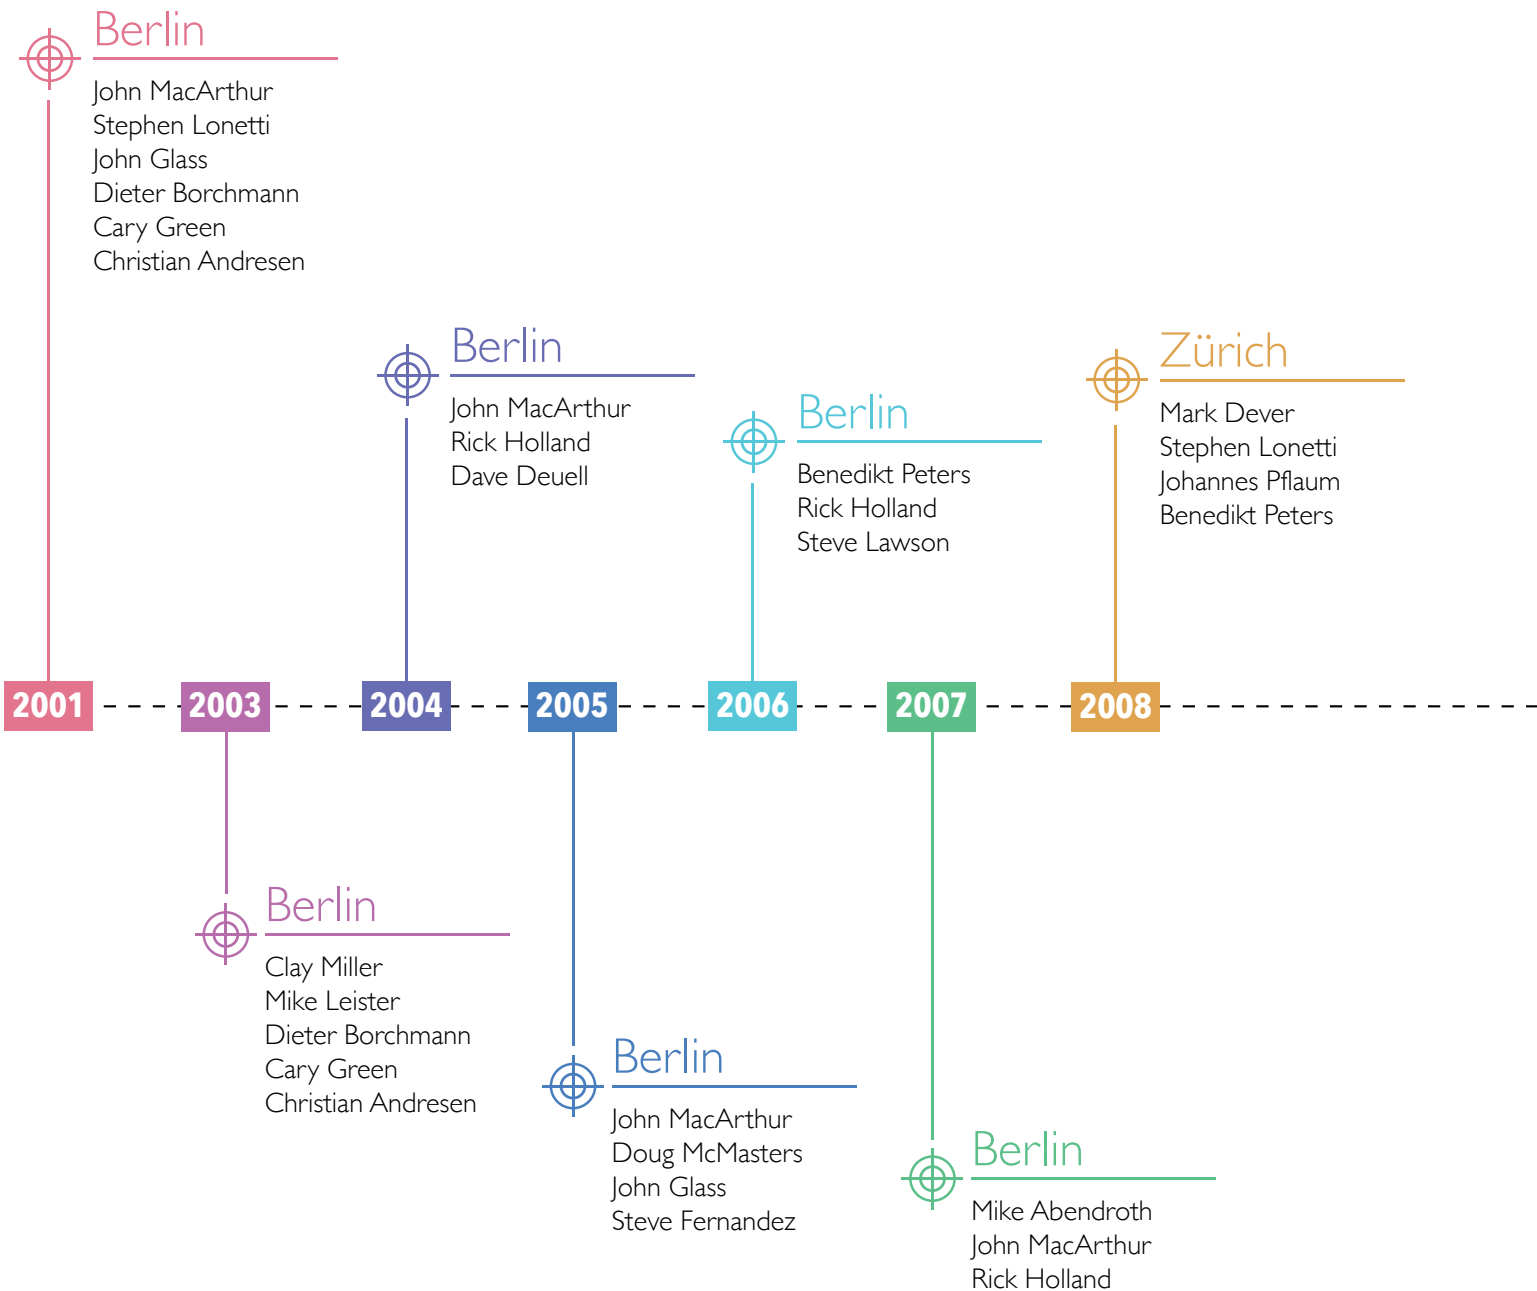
Berlin

John MacArthur
Stephen Lonetti
John Glass
Dieter Borchmann
Cary Green
Christian Andresen

Berlin

John MacArthur
Rick Holland
Dave Deuell

Berlin

Benedikt Peters
Rick Holland
Steve Lawson

Zürich

Mark Dever
Stephen Lonetti
Johannes Pflaum
Benedikt Peters

2001 2003 2004 2005 2006 2007 2008

Berlin

Clay Miller
Mike Leister
Dieter Borchmann
Cary Green
Christian Andresen

Berlin

John MacArthur
Doug McMasters
John Glass
Steve Fernandez

Berlin

Mike Abendroth
John MacArthur
Rick Holland